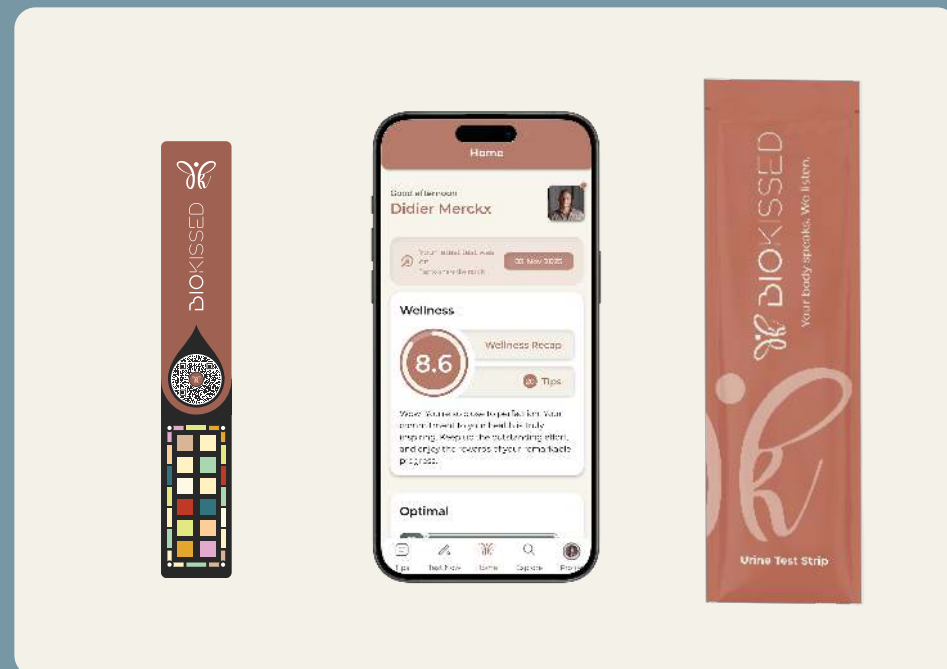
BIOKISSED

Home

Good afternoon
Didier Merckx

Your latest test was on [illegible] 03 Nov 2025

Wellness
8.6
Wellness Recap
20 Tips

Wow! You're so close to perfection! Your commitment to your health is truly inspiring. Keep up the outstanding effort, and enjoy the rewards of your remarkable progress.

Optimal

Tips Test Now Home Explore Profile

BIOKISSED
Your body speaks. We listen.

Urine Test Strip